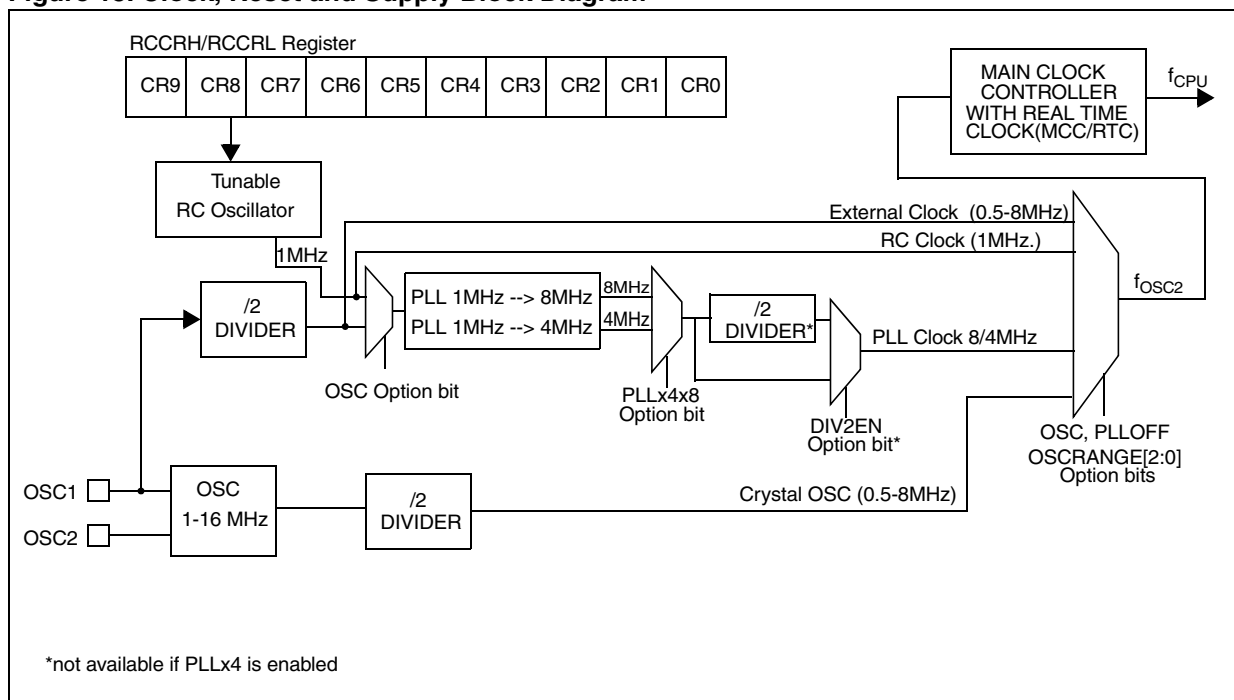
Figure 10. Clock, Reset and Supply Block Diagram

RCCRH/RCCRL Register

| CR9 | CR8 | CR7 | CR6 | CR5 | CR4 | CR3 | CR2 | CR1 | CR0 |
|---|---|---|---|---|---|---|---|---|---|

MAIN CLOCK CONTROLLER WITH REAL TIME CLOCK(MCC/RTC)

$f_{CPU}$

Tunable RC Oscillator

External Clock (0.5-8MHz)

RC Clock (1MHz.)

1MHz

$f_{OSC2}$

/2 DIVIDER

PLL 1MHz --> 8MHz

PLL 1MHz --> 4MHz

8MHz

4MHz

/2 DIVIDER*

PLL Clock 8/4MHz

OSC Option bit

PLLx4x8 Option bit

DIV2EN Option bit*

OSC, PLLOFF OSCRANGE[2:0] Option bits

OSC1

OSC2

OSC 1-16 MHz

/2 DIVIDER

Crystal OSC (0.5-8MHz)

*not available if PLLx4 is enabled